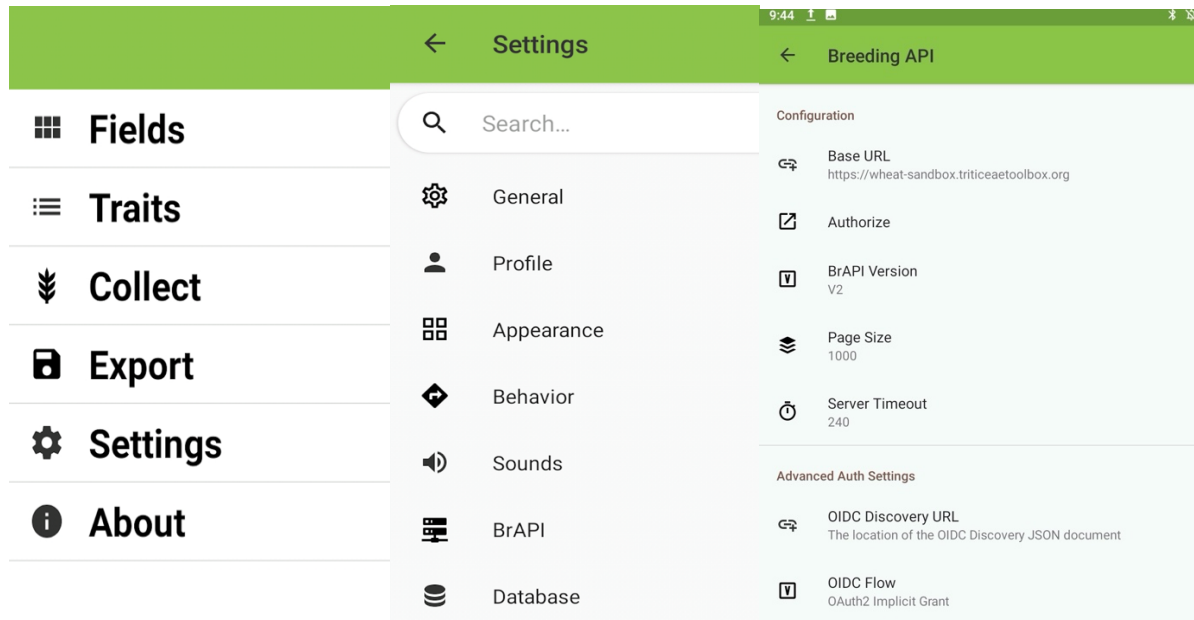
Fields

Traits

Collect

Export

Settings

About

Settings

Search...

General

Profile

Appearance

Behavior

Sounds

BrAPI

Database

9:44

Breeding API

Configuration

Base URL
https://wheat-sandbox.triticeaetoolbox.org

Authorize

BrAPI Version
V2

Page Size
1000

Server Timeout
240

Advanced Auth Settings

OIDC Discovery URL
The location of the OIDC Discovery JSON document

OIDC Flow
OAuth2 Implicit Grant